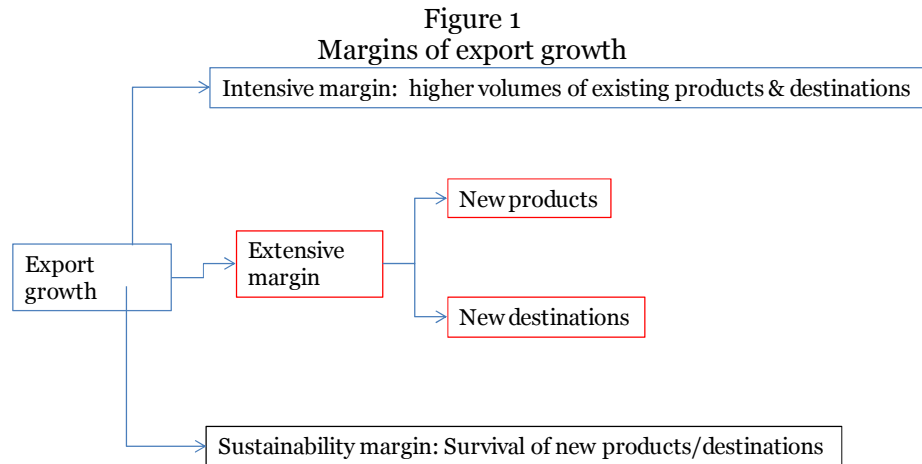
Figure 1
Margins of export growth

Intensive margin: higher volumes of existing products & destinations

Export growth

Extensive margin

New products

New destinations

Sustainability margin: Survival of new products/destinations